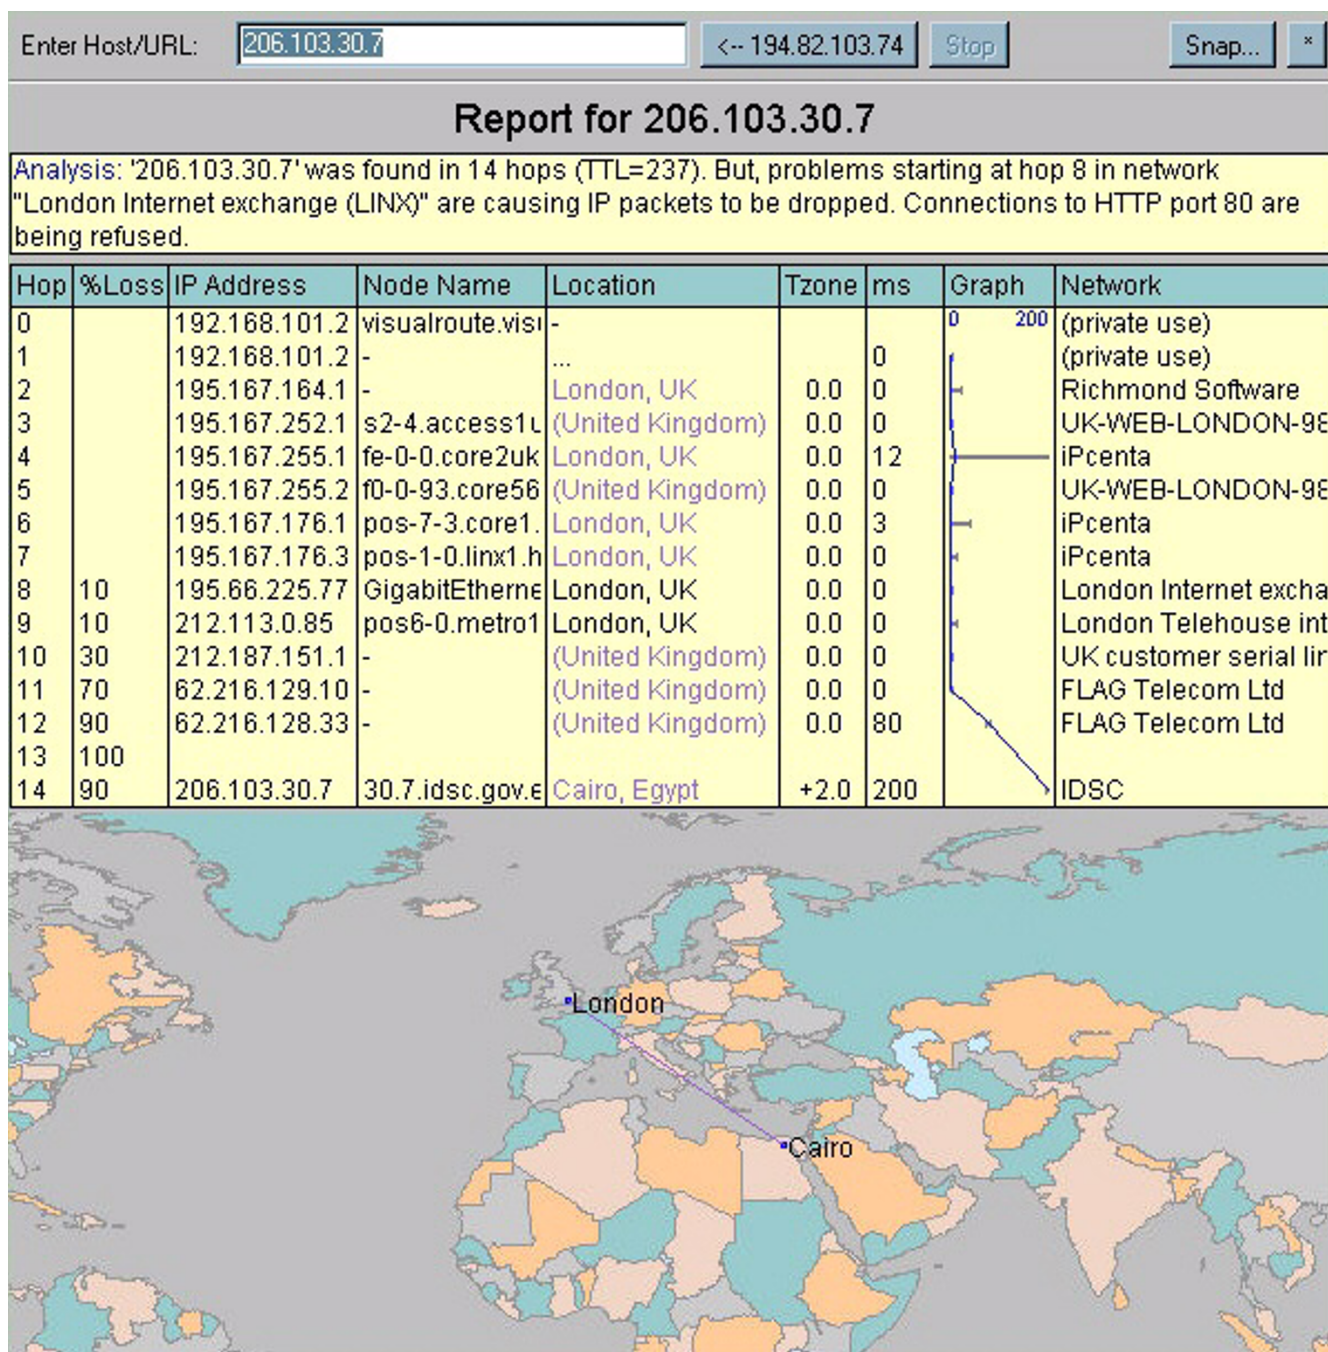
Enter Host/URL: 206.103.30.7 <-- 194.82.103.74 Stop Snap... *

Report for 206.103.30.7

Analysis: '206.103.30.7' was found in 14 hops (TTL=237). But, problems starting at hop 8 in network "London Internet exchange (LINX)" are causing IP packets to be dropped. Connections to HTTP port 80 are being refused.

| Hop | %Loss | IP Address | Node Name | Location | Tzone | ms | Graph | Network |
|---|---|---|---|---|---|---|---|---|
| 0 | | 192.168.101.2 | visualroute.visı | - | | | 0 200 | (private use) |
| 1 | | 192.168.101.2 | - | ... | | 0 | | (private use) |
| 2 | | 195.167.164.1 | - | London, UK | 0.0 | 0 | | Richmond Software |
| 3 | | 195.167.252.1 | s2-4.access1ι | (United Kingdom) | 0.0 | 0 | | UK-WEB-LONDON-98 |
| 4 | | 195.167.255.1 | fe-0-0.core2uk | London, UK | 0.0 | 12 | | iPcenta |
| 5 | | 195.167.255.2 | f0-0-93.core56 | (United Kingdom) | 0.0 | 0 | | UK-WEB-LONDON-98 |
| 6 | | 195.167.176.1 | pos-7-3.core1. | London, UK | 0.0 | 3 | | iPcenta |
| 7 | | 195.167.176.3 | pos-1-0.linx1.h | London, UK | 0.0 | 0 | | iPcenta |
| 8 | 10 | 195.66.225.77 | GigabitEtherne | London, UK | 0.0 | 0 | | London Internet excha |
| 9 | 10 | 212.113.0.85 | pos6-0.metro1 | London, UK | 0.0 | 0 | | London Telehouse int |
| 10 | 30 | 212.187.151.1 | - | (United Kingdom) | 0.0 | 0 | | UK customer serial lir |
| 11 | 70 | 62.216.129.10 | - | (United Kingdom) | 0.0 | 0 | | FLAG Telecom Ltd |
| 12 | 90 | 62.216.128.33 | - | (United Kingdom) | 0.0 | 80 | | FLAG Telecom Ltd |
| 13 | 100 | | | | | | | |
| 14 | 90 | 206.103.30.7 | 30.7.idsc.gov.e | Cairo, Egypt | +2.0 | 200 | | IDSC |

London

Cairo